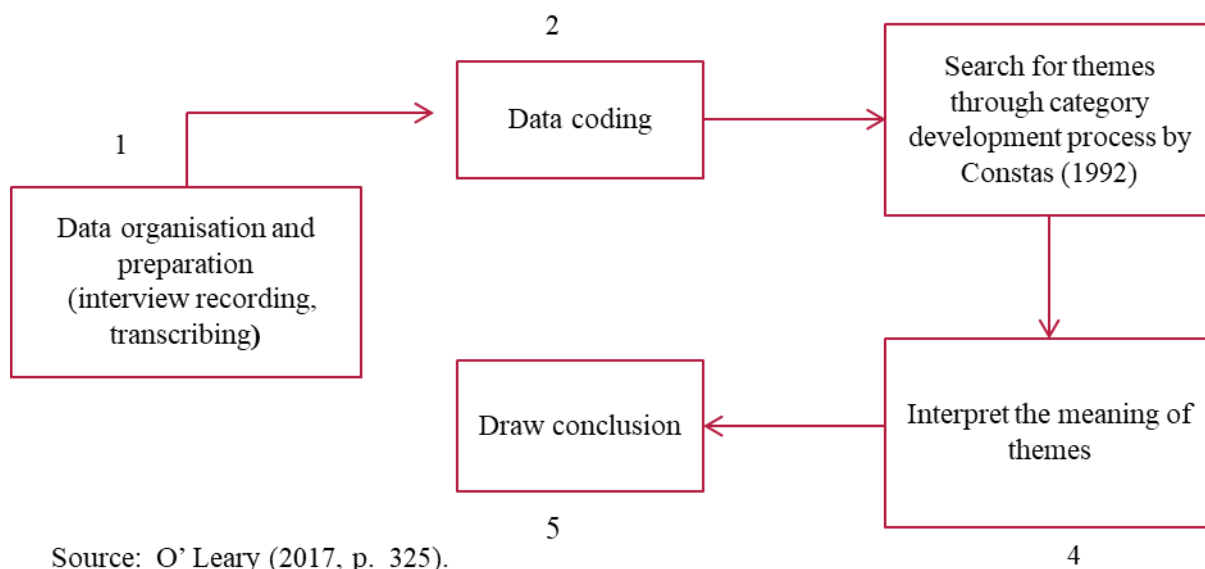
2

1

Data organisation and preparation (interview recording, transcribing)

Data coding

Search for themes through category development process by Constas (1992)

Interpret the meaning of themes

Draw conclusion

5

4

Source: O' Leary (2017, p. 325).